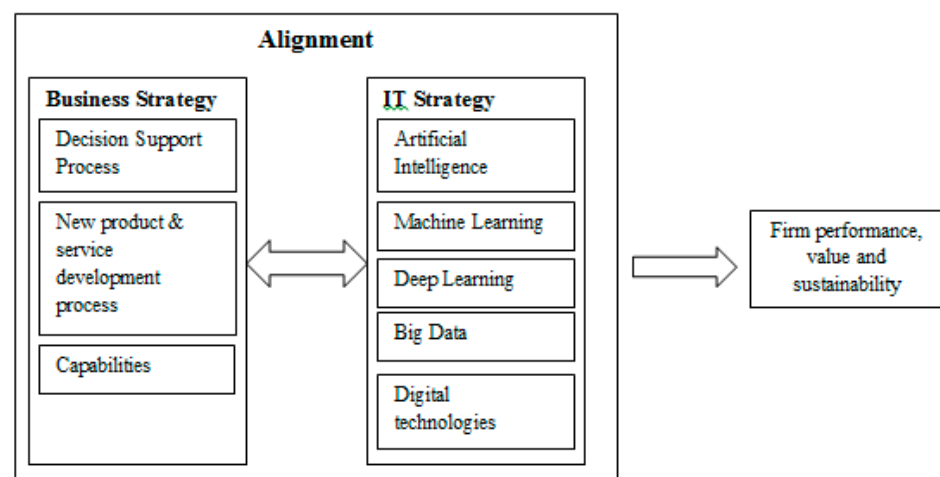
Alignment

Business Strategy

Decision Support Process

New product & service development process

Capabilities

IT Strategy

Artificial Intelligence

Machine Learning

Deep Learning

Big Data

Digital technologies

Firm performance, value and sustainability